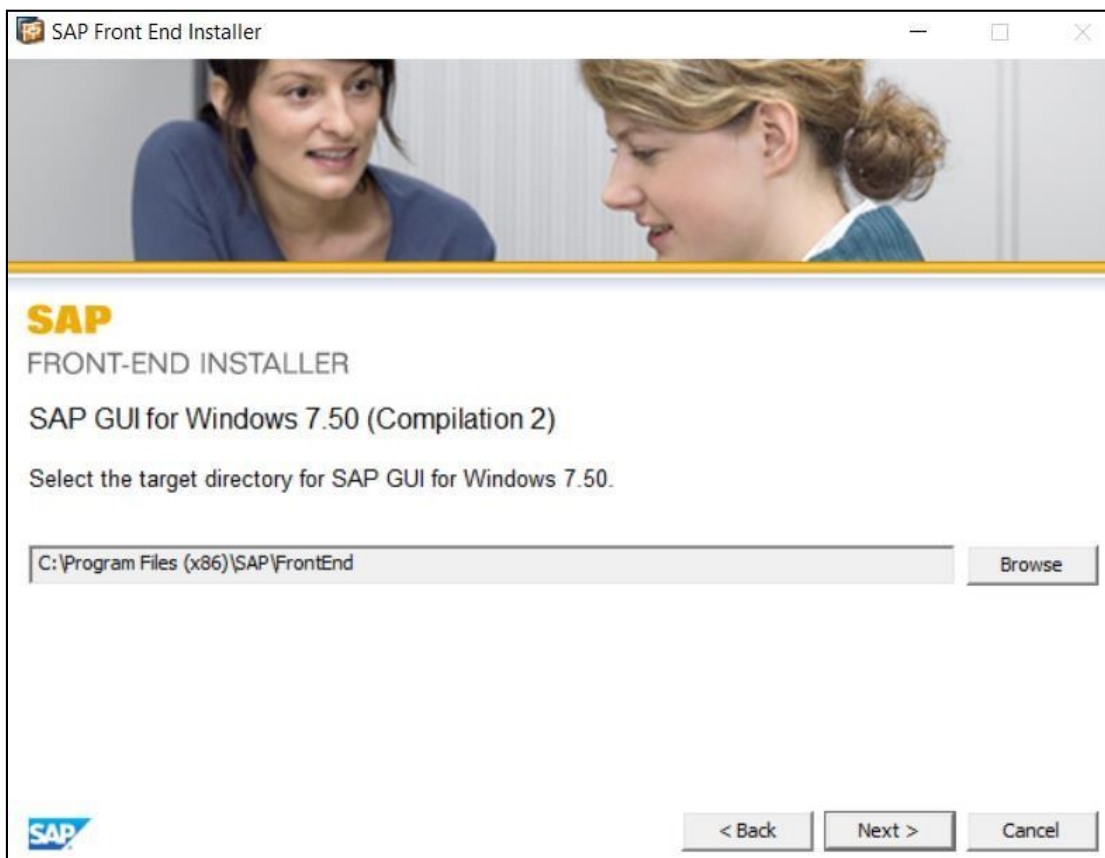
SAP Front End Installer

SAP
FRONT-END INSTALLER

SAP GUI for Windows 7.50 (Compilation 2)

Select the target directory for SAP GUI for Windows 7.50.

C:\Program Files (x86)\SAP\FrontEnd

Browse

SAP

< Back

Next >

Cancel